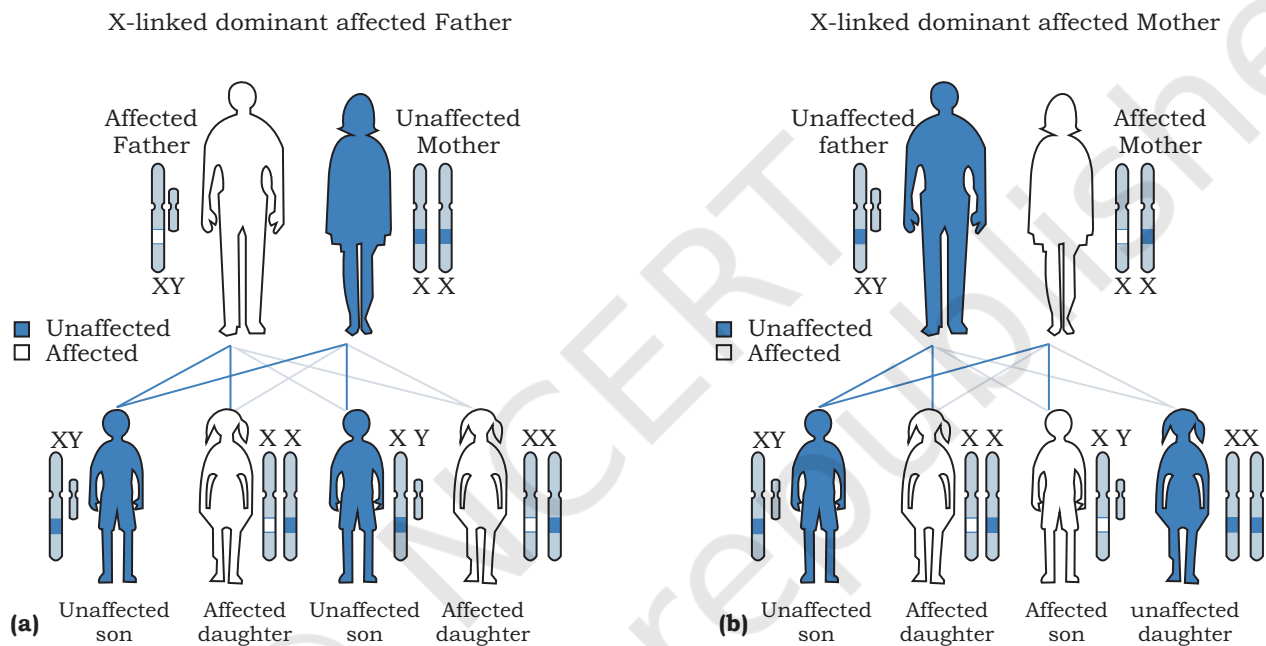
X-linked dominant affected Father

Affected Father

XY

Unaffected Mother

X X

Unaffected
Affected

XY

X X

X Y

XX

(a)

Unaffected son

Affected daughter

Unaffected son

Affected daughter

X-linked dominant affected Mother

Unaffected father

XY

Affected Mother

X X

Unaffected
Affected

XY

X X

X Y

XX

(b)

Unaffected son

Affected daughter

Affected son

unaffected daughter